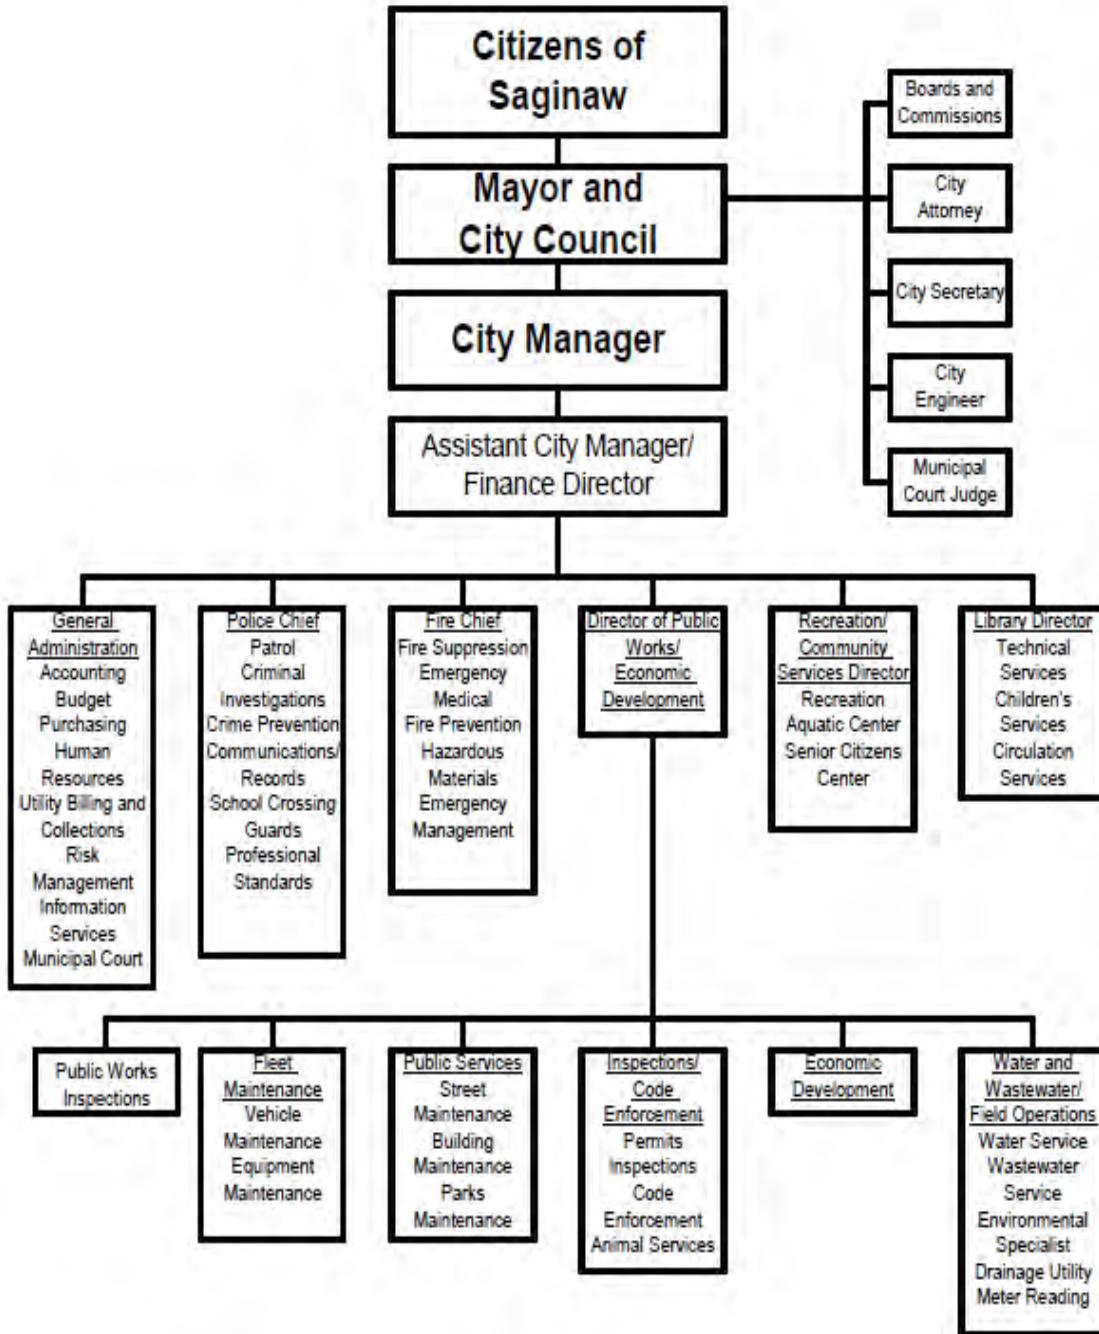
Citizens of Saginaw

Mayor and City Council

City Manager

Assistant City Manager/ Finance Director

Boards and Commissions

City Attorney

City Secretary

City Engineer

Municipal Court Judge

General Administration
Accounting
Budget
Purchasing
Human Resources
Utility Billing and Collections
Risk Management
Information Services
Municipal Court

Police Chief
Patrol
Criminal Investigations
Crime Prevention
Communications/ Records
School Crossing Guards
Professional Standards

Fire Chief
Fire Suppression
Emergency Medical
Fire Prevention
Hazardous Materials
Emergency Management

Director of Public Works/ Economic Development

Recreation/ Community Services Director
Recreation
Aquatic Center
Senior Citizens Center

Library Director
Technical Services
Children's Services
Circulation Services

Public Works Inspections

Fleet Maintenance
Vehicle Maintenance
Equipment Maintenance

Public Services
Street Maintenance
Building Maintenance
Parks Maintenance

Inspections/ Code Enforcement
Permits
Inspections
Code Enforcement
Animal Services

Economic Development

Water and Wastewater/ Field Operations
Water Service
Wastewater Service
Environmental Specialist
Drainage Utility
Meter Reading